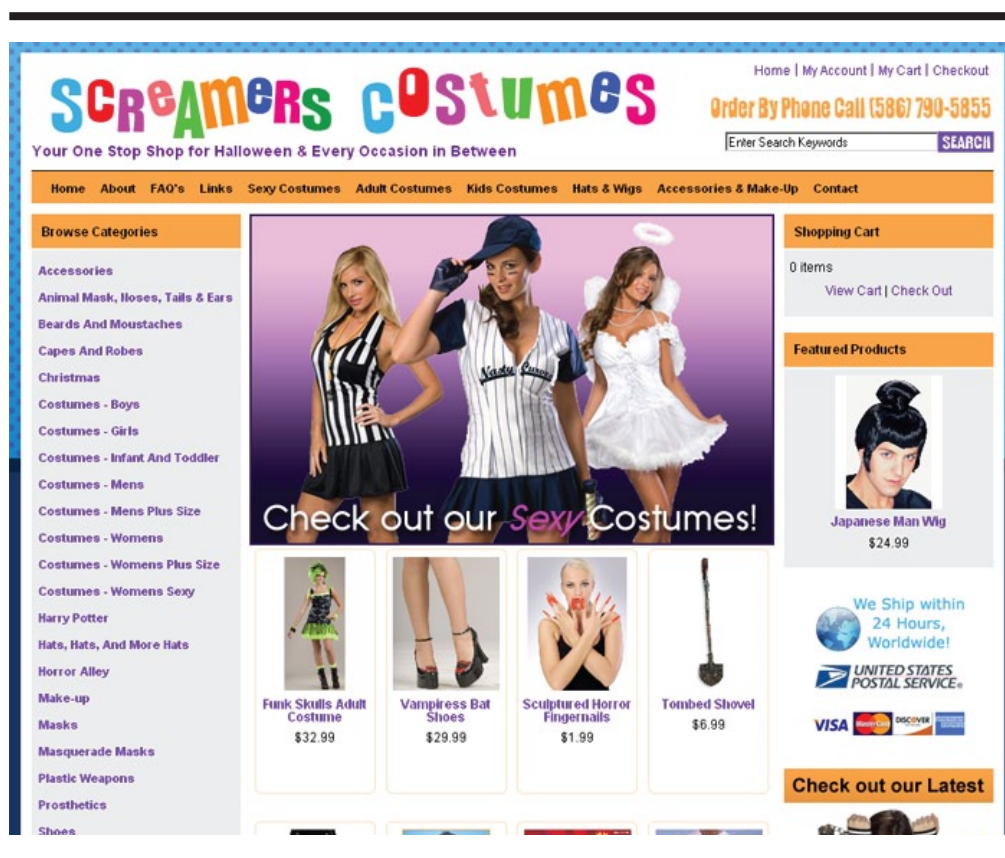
Screamers Costumes

Your One Stop Shop for Halloween & Every Occasion in Between

Home | My Account | My Cart | Checkout

Order By Phone Call (586) 790-5855

Enter Search Keywords SEARCH

Home About FAQ's Links Sexy Costumes Adult Costumes Kids Costumes Hats & Wigs Accessories & Make-Up Contact

Browse Categories

Accessories
Animal Mask, Noses, Tails & Ears
Beards And Moustaches
Capes And Robes
Christmas
Costumes - Boys
Costumes - Girls
Costumes - Infant And Toddler
Costumes - Mens
Costumes - Mens Plus Size
Costumes - Womens
Costumes - Womens Plus Size
Costumes - Womens Sexy
Harry Potter
Hats, Hats, And More Hats
Horror Alley
Make-up
Masks
Masquerade Masks
Plastic Weapons
Prosthetics
Shoes

Check out our Sexy Costumes!

Funk Skulls Adult Costume
$32.99

Vampiress Bat Shoes
$29.99

Sculptured Horror Fingernails
$1.99

Tombed Shovel
$6.99

Shopping Cart

0 items

View Cart | Check Out

Featured Products

Japanese Man Wig
$24.99

We Ship within 24 Hours, Worldwide!

UNITED STATES POSTAL SERVICE

VISA MasterCard DISCOVER

Check out our Latest